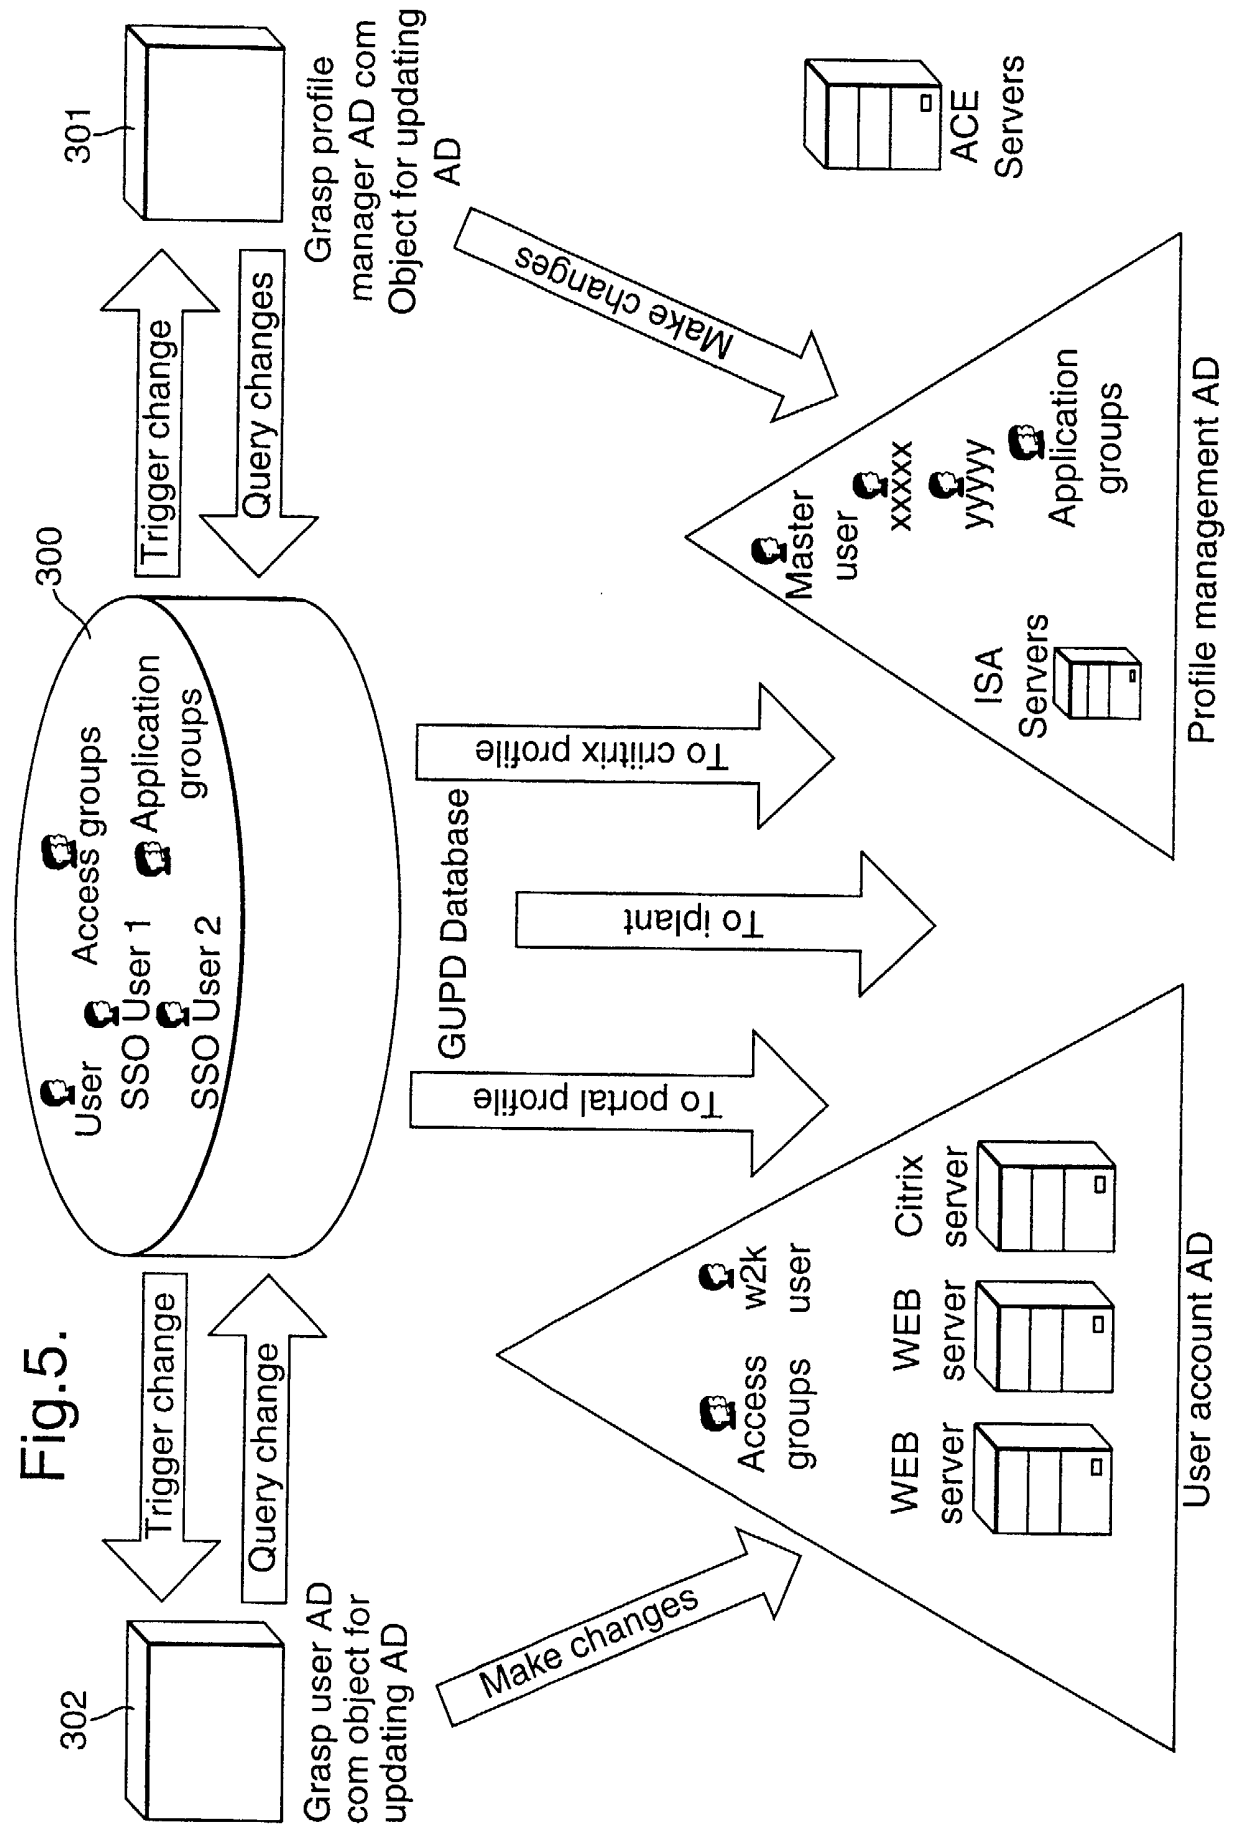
Fig.5.

302

Grasp user AD com object for updating AD

Trigger change

Query change

Make changes

300

User

SSO User 1

SSO User 2

Access groups

Application groups

GUPD Database

To portal profile

To iplant

To critrix profile

Trigger change

Query changes

301

Grasp profile manager AD com Object for updating AD

Make changes

ACE Servers

Access groups

w2k user

WEB server

WEB server

Citrix server

User account AD

ISA Servers

Master user

xxxxx

yyyyy

Application groups

Profile management AD